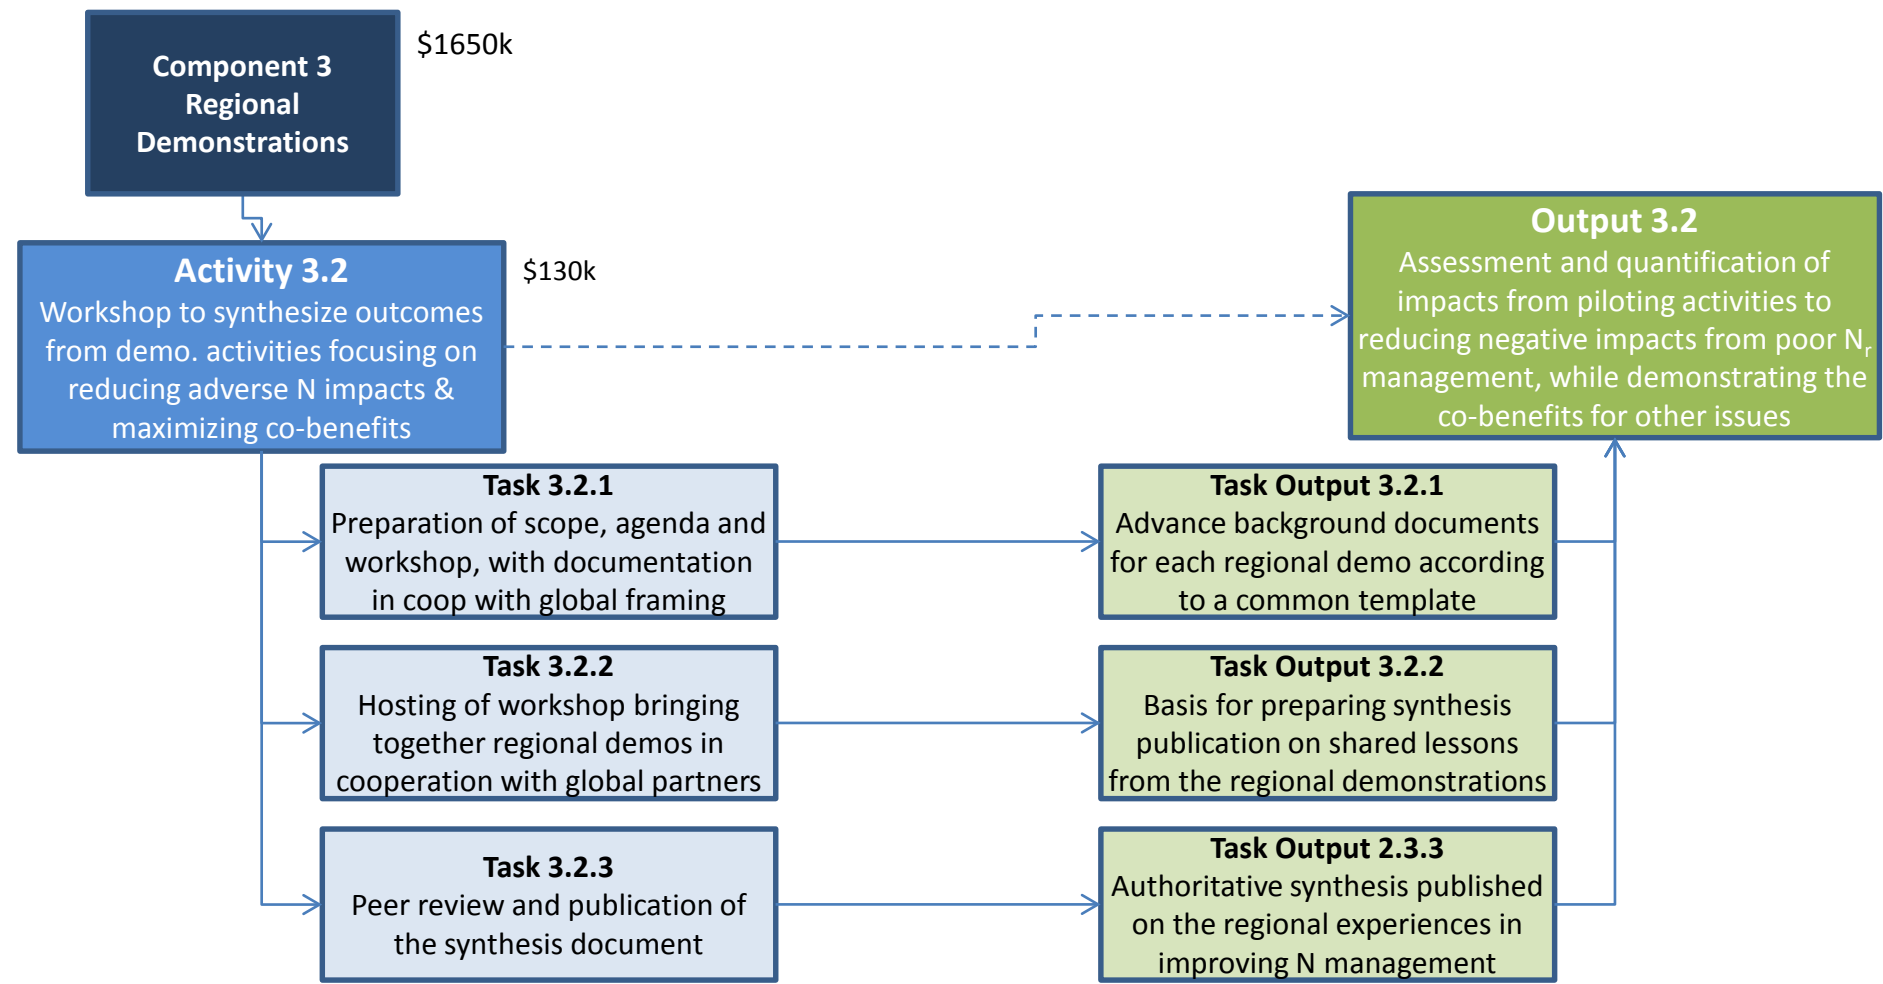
Component 3
Regional
Demonstrations

$1650k

Activity 3.2
Workshop to synthesize outcomes from demo. activities focusing on reducing adverse N impacts & maximizing co-benefits

$130k

Output 3.2
Assessment and quantification of impacts from piloting activities to reducing negative impacts from poor $N_r$ management, while demonstrating the co-benefits for other issues

Task 3.2.1
Preparation of scope, agenda and workshop, with documentation in coop with global framing

Task Output 3.2.1
Advance background documents for each regional demo according to a common template

Task 3.2.2
Hosting of workshop bringing together regional demos in cooperation with global partners

Task Output 3.2.2
Basis for preparing synthesis publication on shared lessons from the regional demonstrations

Task 3.2.3
Peer review and publication of the synthesis document

Task Output 2.3.3
Authoritative synthesis published on the regional experiences in improving N management